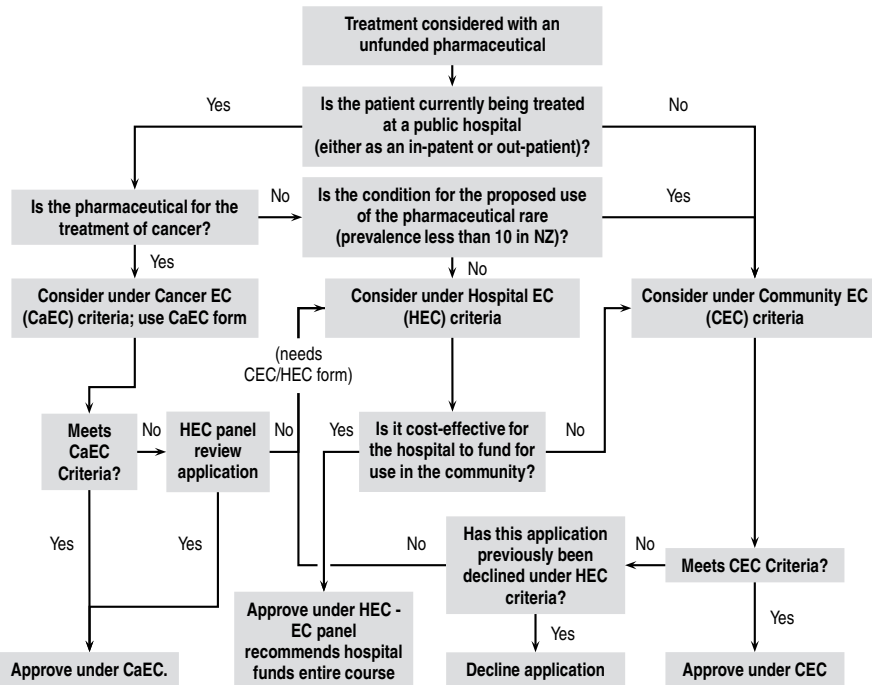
Treatment considered with an unfunded pharmaceutical

Yes

Is the patient currently being treated at a public hospital (either as an in-patent or out-patient)?

No

Is the pharmaceutical for the treatment of cancer?

No

Is the condition for the proposed use of the pharmaceutical rare (prevalence less than 10 in NZ)?

Yes

Yes

No

Consider under Cancer EC (CaEC) criteria; use CaEC form

Consider under Hospital EC (HEC) criteria

Consider under Community EC (CEC) criteria

(needs CEC/HEC form)

Meets CaEC Criteria?

No

HEC panel review application

No

Yes

Is it cost-effective for the hospital to fund for use in the community?

No

Yes

Yes

Has this application previously been declined under HEC criteria?

No

No

Meets CEC Criteria?

Approve under HEC - EC panel recommends hospital funds entire course

Yes

Yes

Approve under CaEC.

Decline application

Approve under CEC